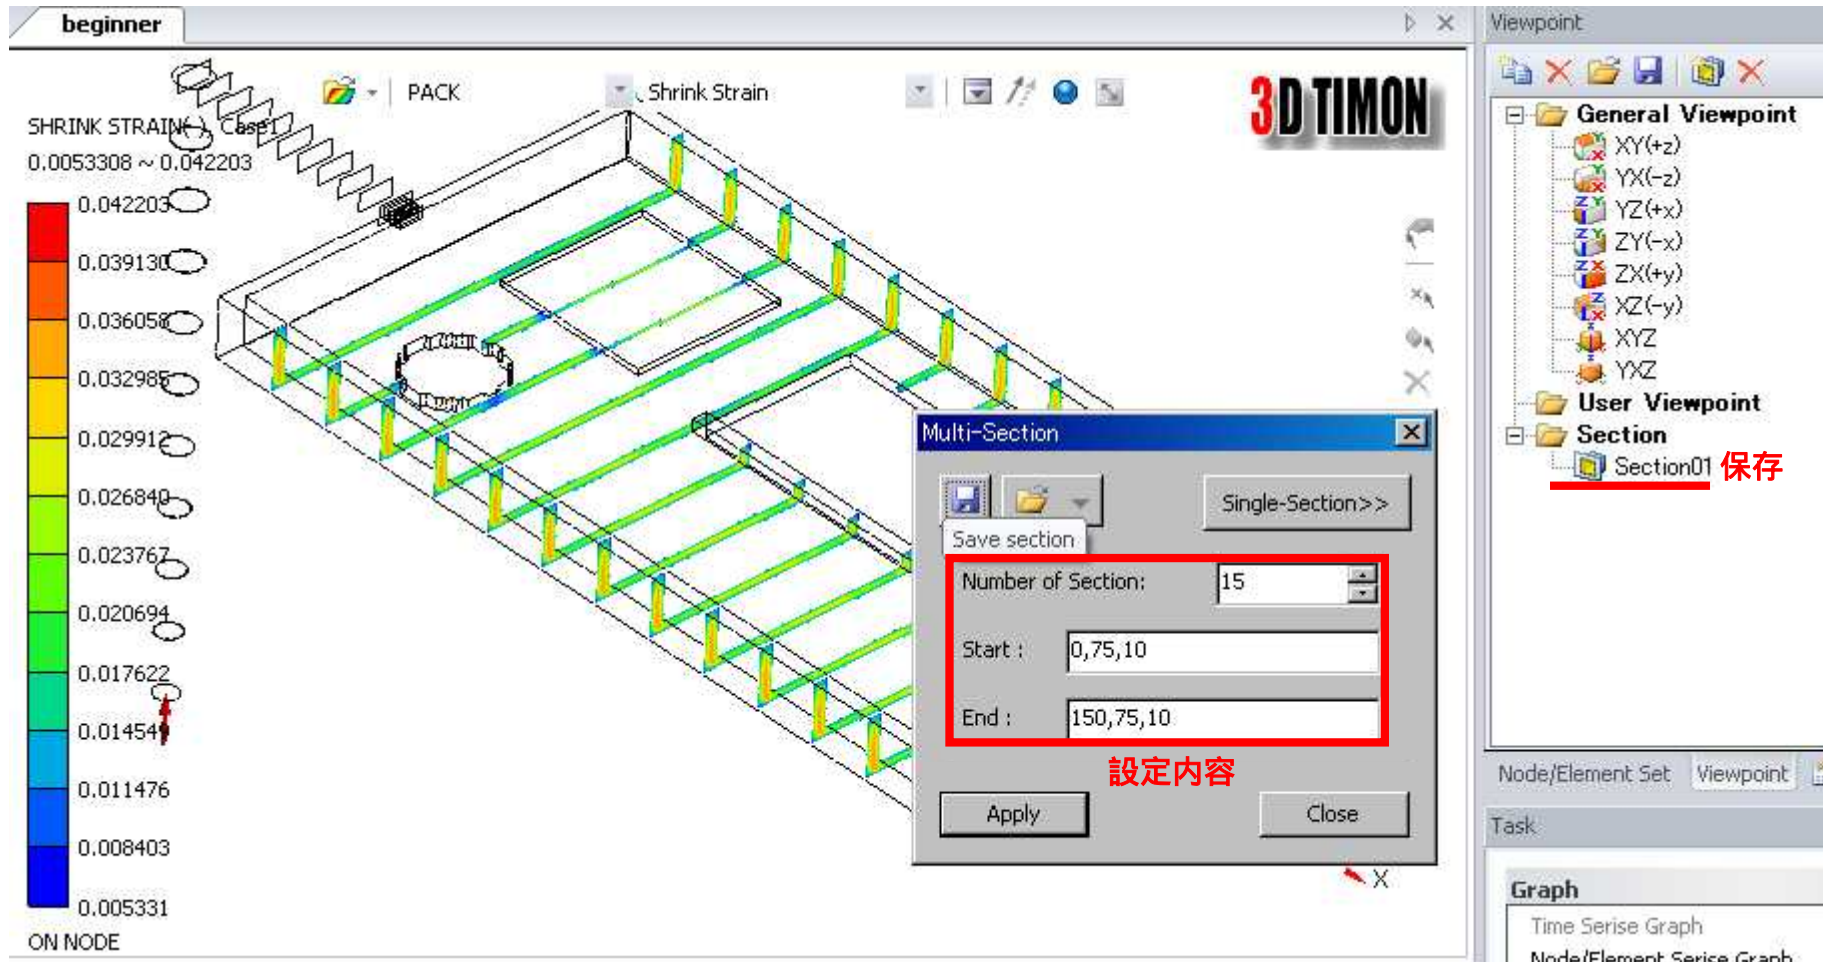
beginner

PACK

Shrink Strain

3D TIMON

SHRINK STRAIN ), Case1
0.0053308 ~ 0.042203

0.042203
0.039130
0.036058
0.032985
0.029912
0.026840
0.023767
0.020694
0.017622
0.014549
0.011476
0.008403
0.005331
ON NODE

Multi-Section

Save section

Single-Section>>

Number of Section: 15

Start : 0,75,10

End : 150,75,10

設定内容

Apply

Close

X

Viewpoint

General Viewpoint
XY(+z)
YX(-z)
YZ(+x)
ZY(-x)
ZX(+y)
XZ(-y)
XYZ
YXZ
User Viewpoint
Section
Section01 保存

Node/Element Set
Viewpoint

Task

Graph
Time Serise Graph
Node/Element Serise Graph